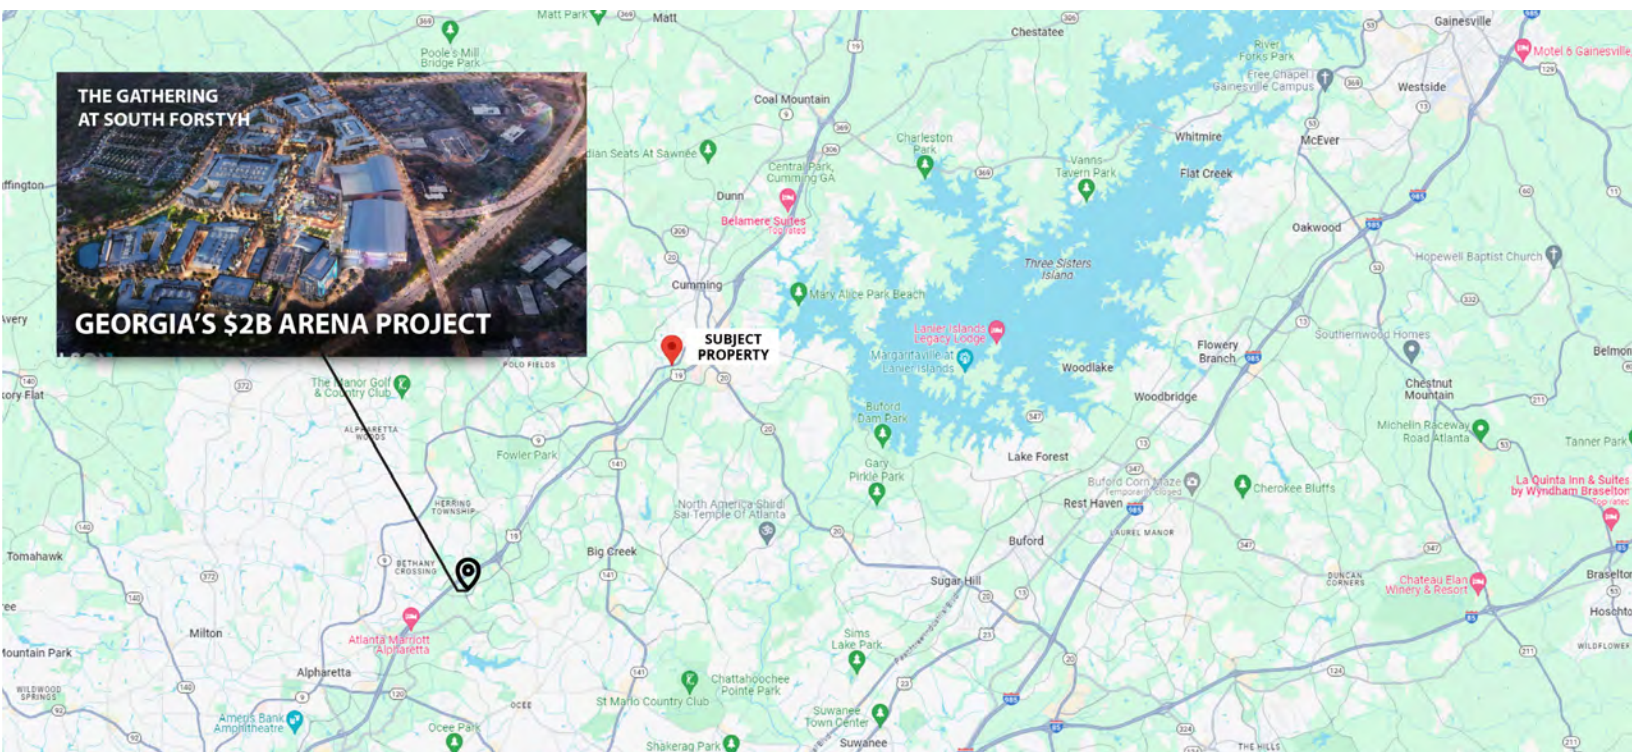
THE GATHERING
AT SOUTH FORSTYH

GEORGIA'S $2B ARENA PROJECT

SUBJECT
PROPERTY

Matt Park
Matt
Poole's Mill Bridge Park
Coal Mountain
Chestatee
River Forks Park
Free Chapel Gainesville Campus
Gainesville
Motel 6 Gainesville
Westside
Whitmire
McEver
Charleston Park
Vanns Tavern Park
Flat Creek
dian Seats At Sawnee
Central Park, Cumming GA
Dunn
Belamere Suites
Top rated
Oakwood
Hopewell Baptist Church
Three Sisters Island
Cumming
Mary Alice Park Beach
ffington
very
Southernwood Homes
Lanier Islands Legacy Lodge
Margaritaville at Lanier Islands
Flowery Branch
Belmon
POLO FIELDS
The Manor Golf & Country Club
Woodlake
Chestnut Mountain
tory Flat
Woodbridge
ALPHARETTA WOODS
Buford Dam Park
Michelin Raceway Road Atlanta
Tanner Park
Fowler Park
Gary Pirkle Park
Lake Forest
Buford Corn Maze
Temporarily closed
Cherokee Bluffs
La Quinta Inn & Suites by Wyndham Braselton
Top rated
Rest Haven
HERRING TOWNSHIP
North America Shirdi Sai Temple Of Atlanta
LAUREL MANOR
Buford
Tomahawk
BETHANY CROSSING
Big Creek
Sugar Hill
DUNCAN CORNERS
Chateau Elan Winery & Resort
Braselton
ree
Hoschto
Milton
Atlanta Marriott Alpharetta
Sims Lake Park
lountain Park
WILDFLOWER
Alpharetta
Chattahoochee Pointe Park
WILDWOOD SPRINGS
OCEE
St Marlo Country Club
Ameris Bank Amphitheatre
Suwanee Town Center
Ocee Park
Shakerag Park
Suwanee
THE HILLS